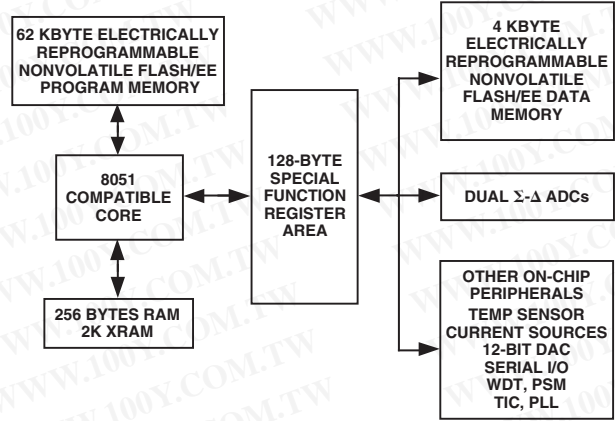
62 KBYTE ELECTRICALLY REPROGRAMMABLE NONVOLATILE FLASH/EE PROGRAM MEMORY

8051 COMPATIBLE CORE

256 BYTES RAM 2K XRAM

128-BYTE SPECIAL FUNCTION REGISTER AREA

4 KBYTE ELECTRICALLY REPROGRAMMABLE NONVOLATILE FLASH/EE DATA MEMORY

DUAL $\Sigma$-$\Delta$ ADCs

OTHER ON-CHIP PERIPHERALS
TEMP SENSOR
CURRENT SOURCES
12-BIT DAC
SERIAL I/O
WDT, PSM
TIC, PLL

WWW.100Y.COM.TW